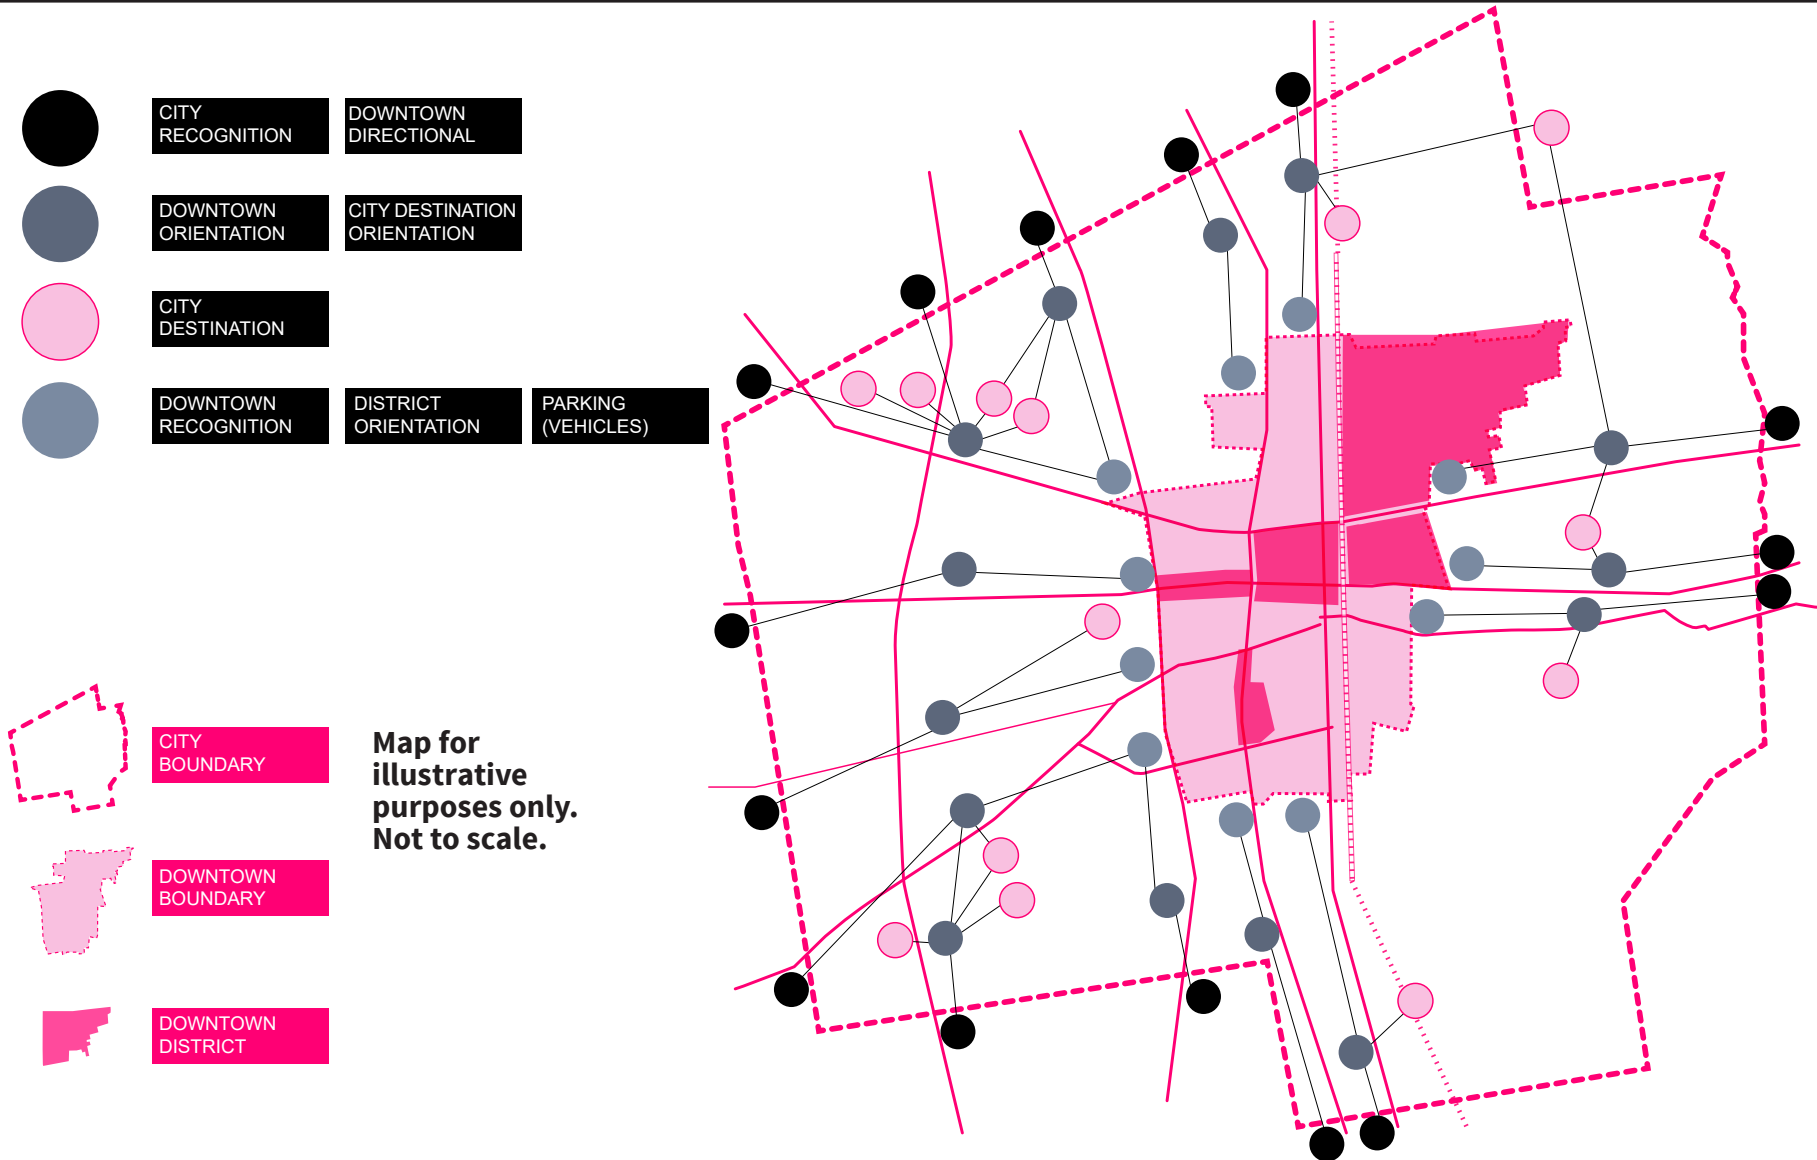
CITY RECOGNITION

DOWNTOWN DIRECTIONAL

DOWNTOWN ORIENTATION

CITY DESTINATION ORIENTATION

CITY DESTINATION

DOWNTOWN RECOGNITION

DISTRICT ORIENTATION

PARKING (VEHICLES)

CITY BOUNDARY

Map for illustrative purposes only. Not to scale.

DOWNTOWN BOUNDARY

DOWNTOWN DISTRICT